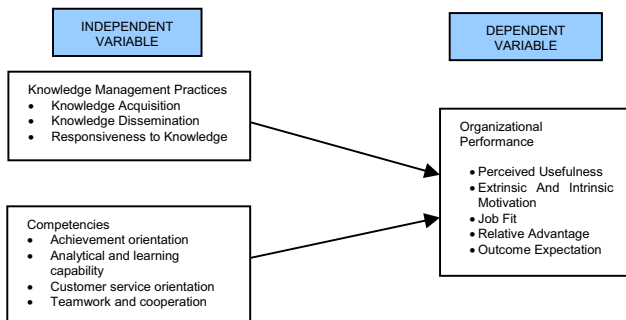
INDEPENDENT VARIABLE

DEPENDENT VARIABLE

Knowledge Management Practices
- Knowledge Acquisition
- Knowledge Dissemination
- Responsiveness to Knowledge

Organizational Performance
- Perceived Usefulness
- Extrinsic And Intrinsic Motivation
- Job Fit
- Relative Advantage
- Outcome Expectation

Competencies
- Achievement orientation
- Analytical and learning capability
- Customer service orientation
- Teamwork and cooperation